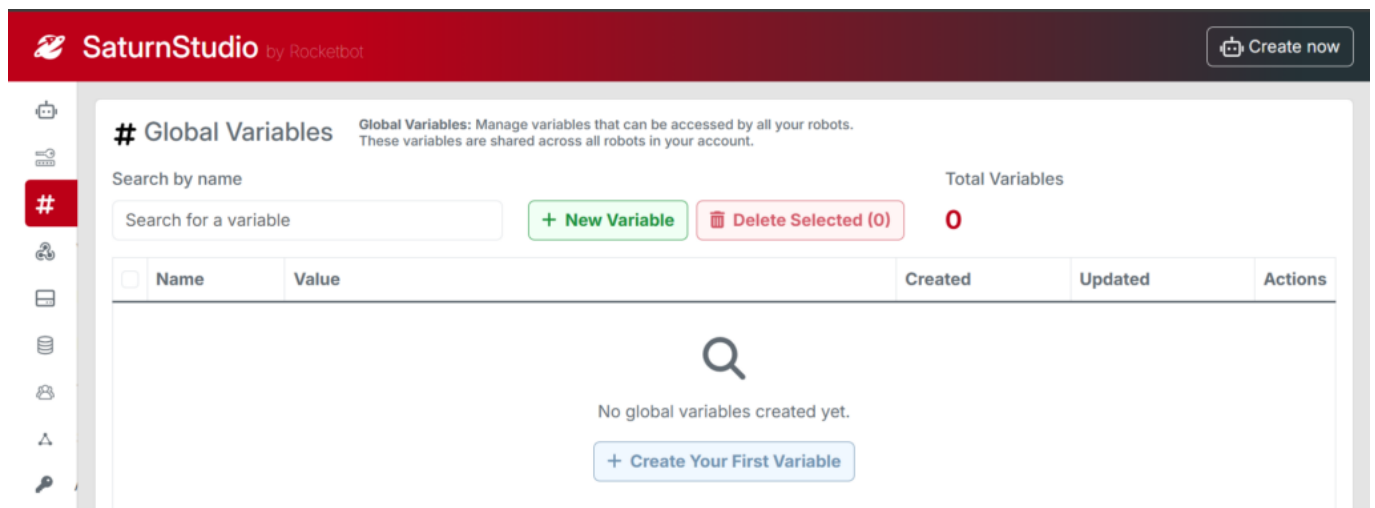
SaturnStudio by Rocketbot

Create now

# Global Variables

Global Variables: Manage variables that can be accessed by all your robots. These variables are shared across all robots in your account.

Search by name

Search for a variable

+ New Variable

Delete Selected (0)

Total Variables

0

| | Name | Value | Created | Updated | Actions |
|---|---|---|---|---|---|

No global variables created yet.

+ Create Your First Variable